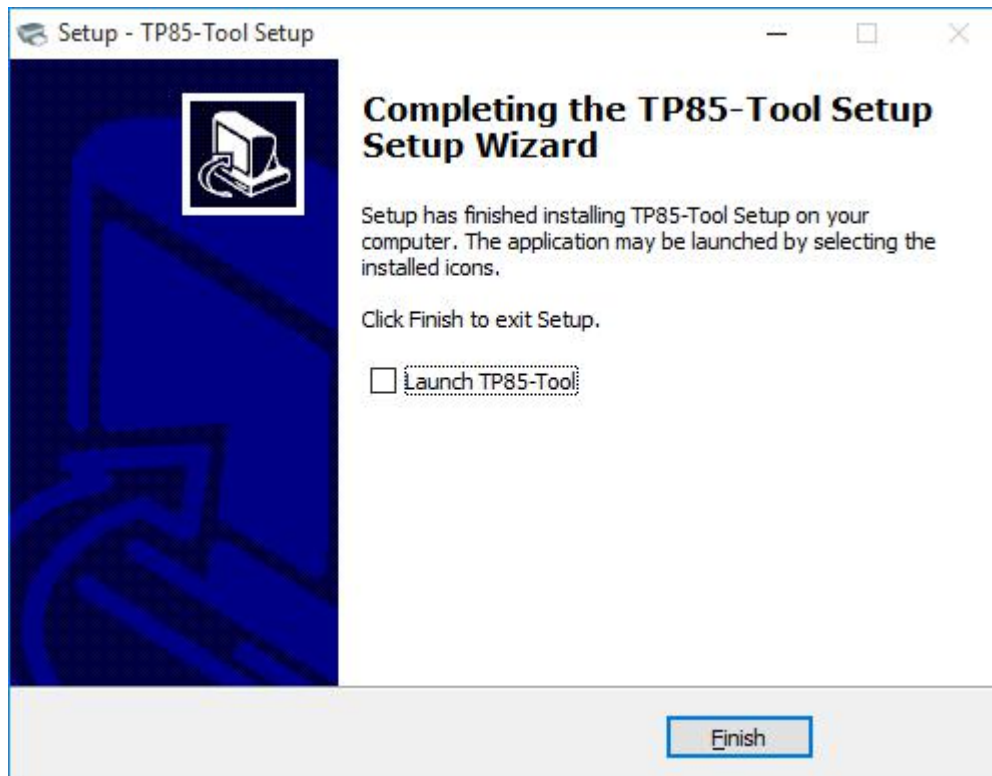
Setup - TP85-Tool Setup

Completing the TP85-Tool Setup Setup Wizard

Setup has finished installing TP85-Tool Setup on your computer. The application may be launched by selecting the installed icons.

Click Finish to exit Setup.

Launch TP85-Tool

Finish